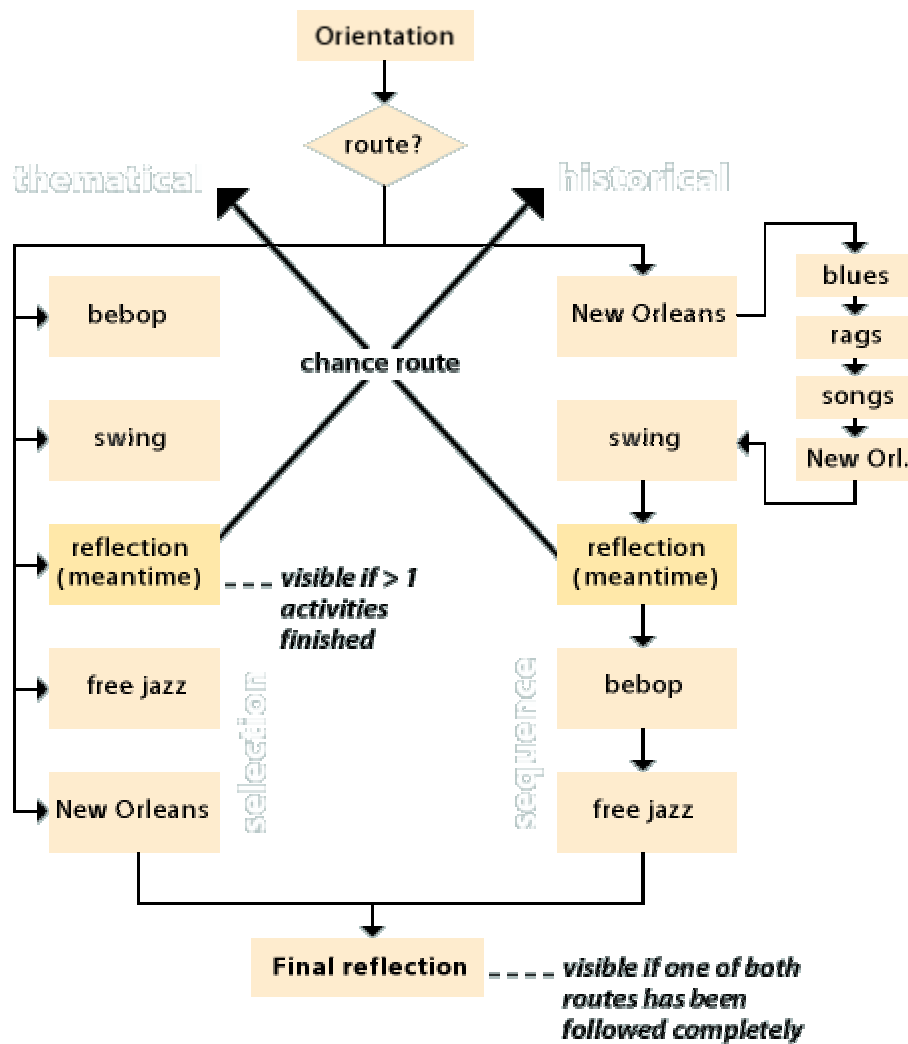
Orientation

route?

thematical

historical

bebop

swing

reflection (meantime)

visible if > 1 activities finished

free jazz

New Orleans

selection

chance route

New Orleans

blues

rags

songs

New Orl.

swing

reflection (meantime)

bebop

free jazz

sequence

Final reflection

visible if one of both routes has been followed completely